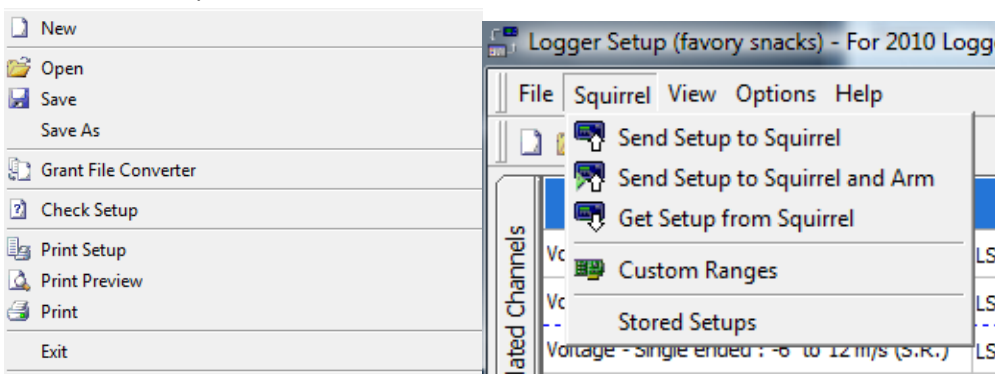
New
Open
Save
Save As
Grant File Converter
Check Setup
Print Setup
Print Preview
Print
Exit

Logger Setup (favory snacks) - For 2010 Logg
File Squirrel View Options Help
Send Setup to Squirrel
Send Setup to Squirrel and Arm
Get Setup from Squirrel
Custom Ranges
Stored Setups
lated Channels
Vo
LS
Vo
LS
Voltage - Single ended : -6 to 12 m/s (S.R.)
LS